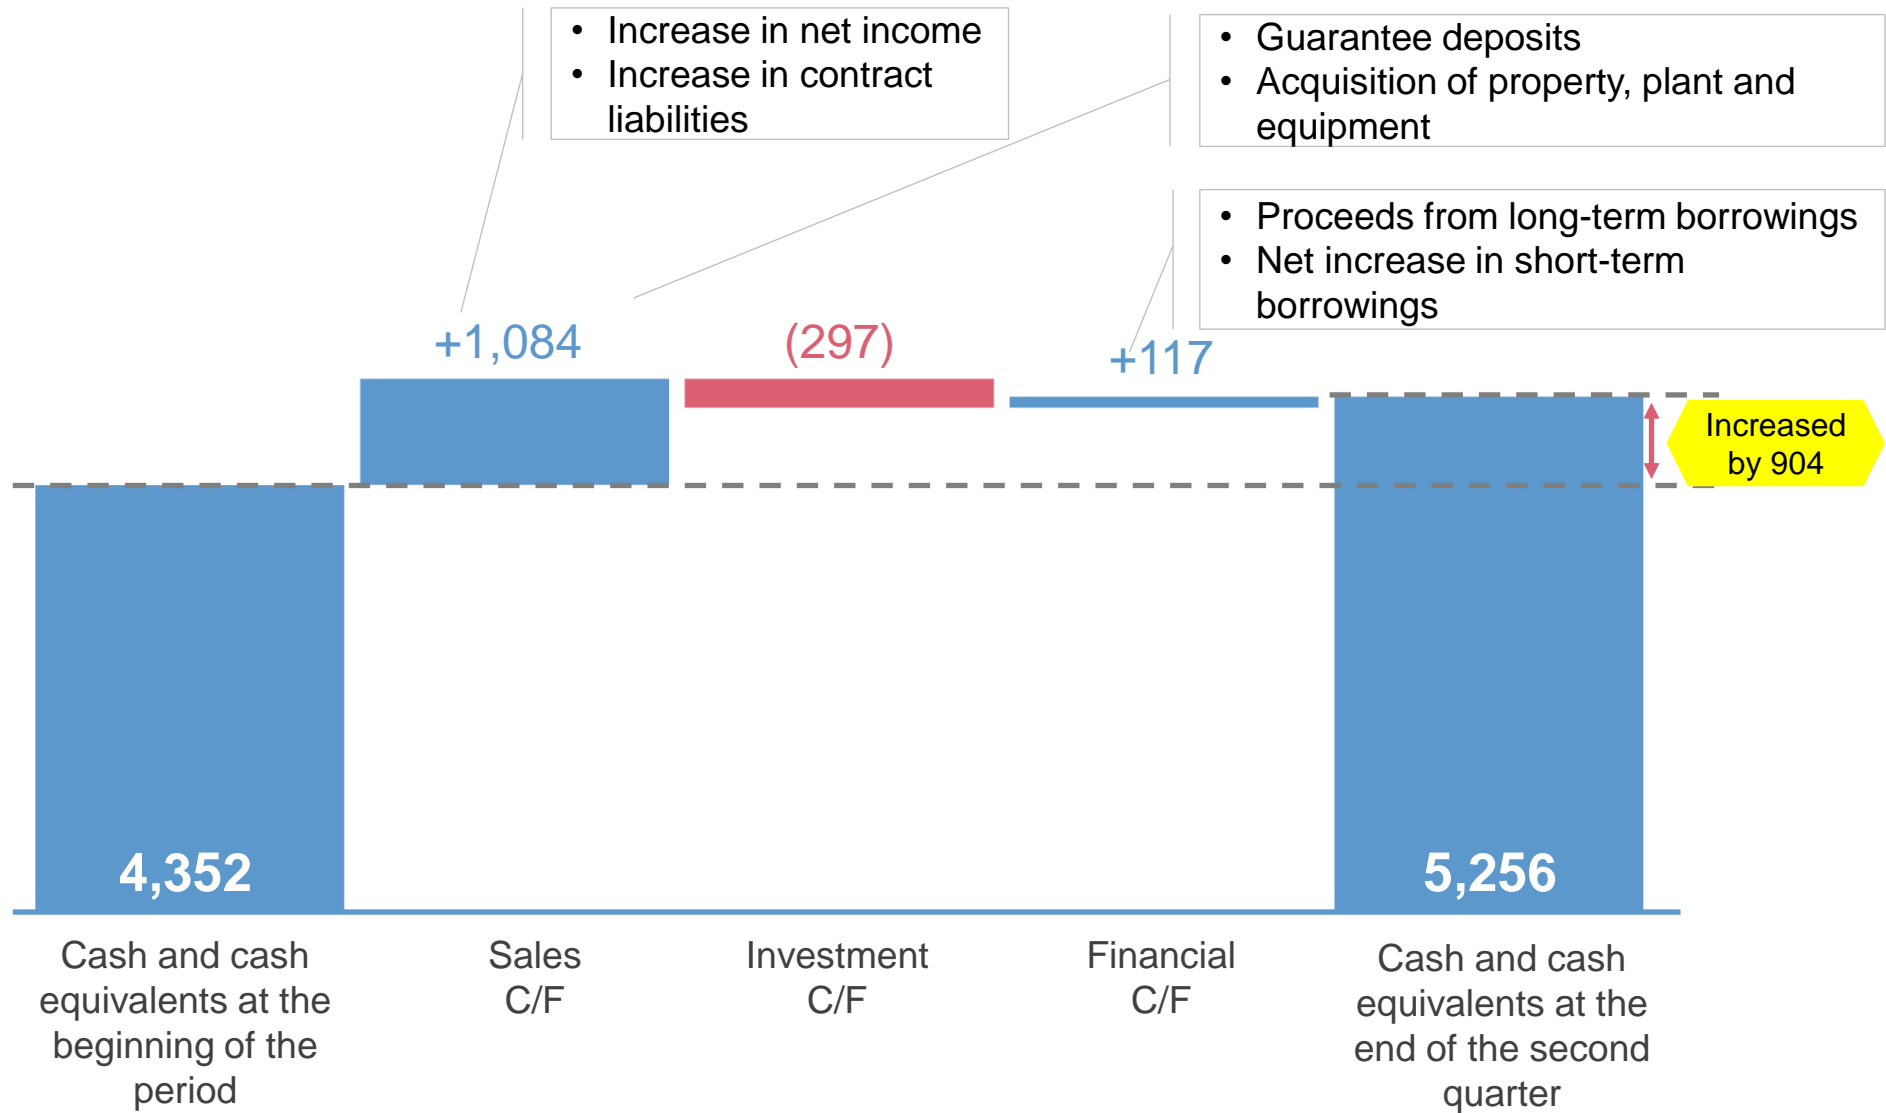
• Increase in net income
• Increase in contract liabilities

• Guarantee deposits
• Acquisition of property, plant and equipment

• Proceeds from long-term borrowings
• Net increase in short-term borrowings

+1,084

(297)

+117

Increased by 904

4,352

5,256

Cash and cash equivalents at the beginning of the period

Sales C/F

Investment C/F

Financial C/F

Cash and cash equivalents at the end of the second quarter